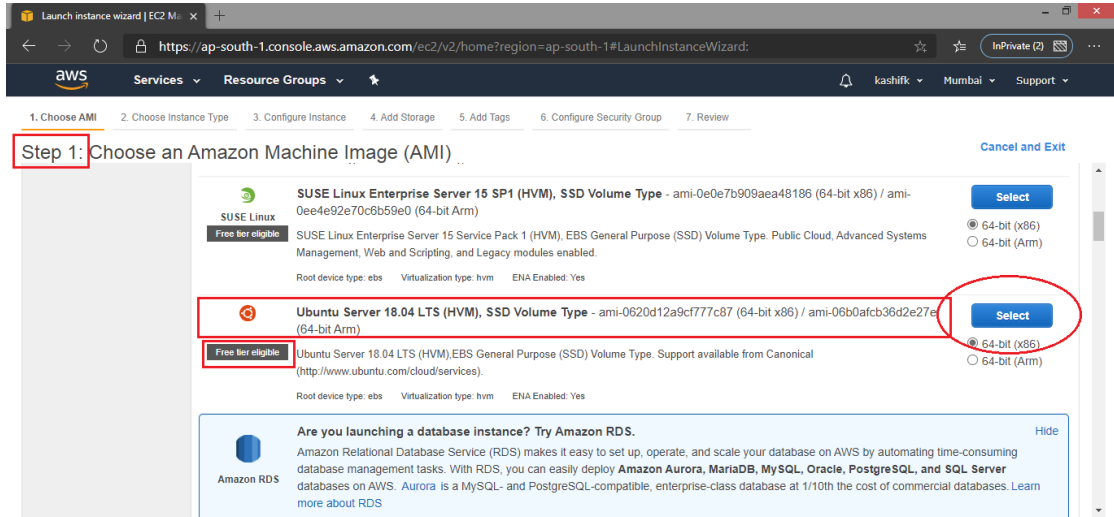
Launch instance wizard | EC2 Ma ×

https://ap-south-1.console.aws.amazon.com/ec2/v2/home?region=ap-south-1#LaunchInstanceWizard:

InPrivate (2)

aws Services Resource Groups kashifk Mumbai Support

1. Choose AMI 2. Choose Instance Type 3. Configure Instance 4. Add Storage 5. Add Tags 6. Configure Security Group 7. Review

Step 1: Choose an Amazon Machine Image (AMI)

Cancel and Exit

SUSE Linux

Free tier eligible

SUSE Linux Enterprise Server 15 SP1 (HVM), SSD Volume Type - ami-0e0e7b909aea48186 (64-bit x86) / ami-0ee4e92e70c6b59e0 (64-bit Arm)

SUSE Linux Enterprise Server 15 Service Pack 1 (HVM), EBS General Purpose (SSD) Volume Type. Public Cloud, Advanced Systems Management, Web and Scripting, and Legacy modules enabled.

Root device type: ebs Virtualization type: hvm ENA Enabled: Yes

Select

64-bit (x86)
64-bit (Arm)

Ubuntu Server 18.04 LTS (HVM), SSD Volume Type - ami-0620d12a9cf777c87 (64-bit x86) / ami-06b0afcb36d2e27e (64-bit Arm)

Free tier eligible

Ubuntu Server 18.04 LTS (HVM),EBS General Purpose (SSD) Volume Type. Support available from Canonical (http://www.ubuntu.com/cloud/services).

Root device type: ebs Virtualization type: hvm ENA Enabled: Yes

Select

64-bit (x86)
64-bit (Arm)

Amazon RDS

Are you launching a database instance? Try Amazon RDS.

Hide

Amazon Relational Database Service (RDS) makes it easy to set up, operate, and scale your database on AWS by automating time-consuming database management tasks. With RDS, you can easily deploy Amazon Aurora, MariaDB, MySQL, Oracle, PostgreSQL, and SQL Server databases on AWS. Aurora is a MySQL- and PostgreSQL-compatible, enterprise-class database at 1/10th the cost of commercial databases. Learn more about RDS